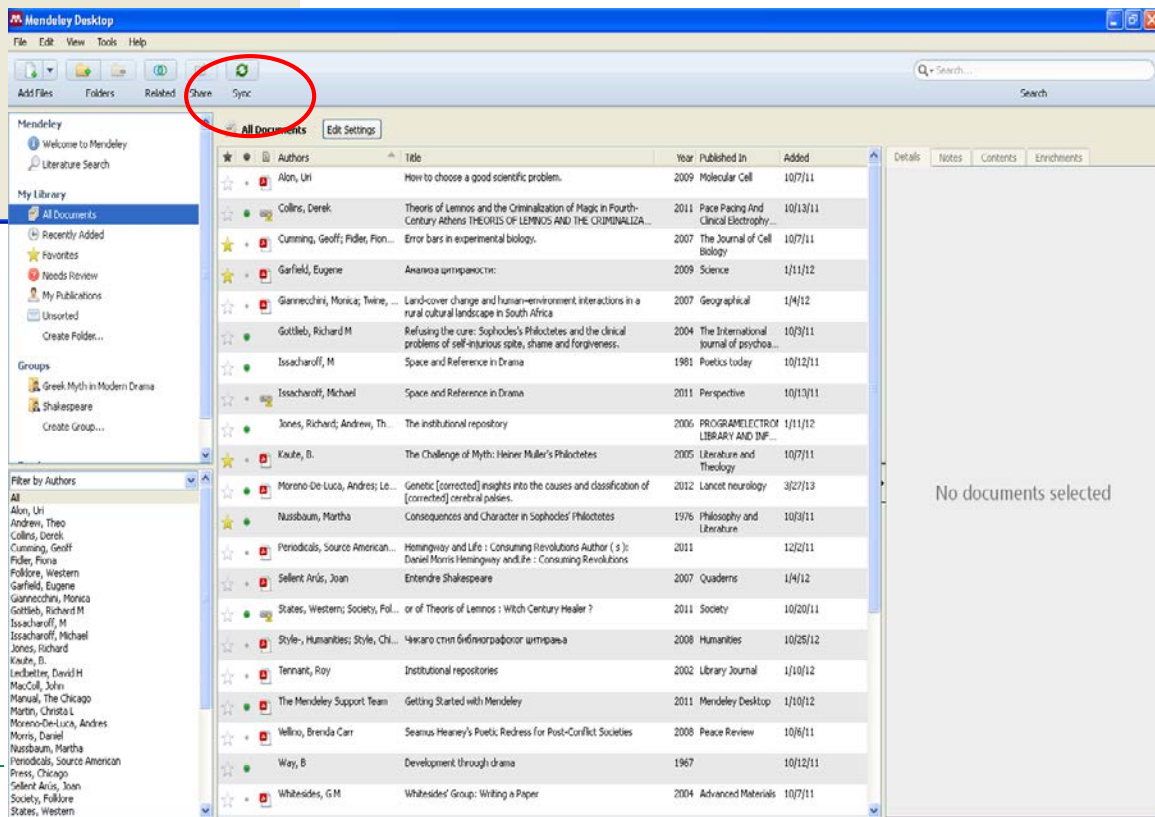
Mendeley Desktop

File Edit View Tools Help

Add Files Folders Related Share Sync

Search...

Search

Mendeley
Welcome to Mendeley
Literature Search

My Library
All Documents
Recently Added
Favorites
Needs Review
My Publications
Unsorted
Create Folder...

Groups
Greek Myth in Modern Drama
Shakespeare
Create Group...

Filter by Authors

All
Alon, Uri
Andrew, Theo
Collins, Derek
Cumming, Geoff
Fidler, Fiona
Folklore, Western
Garfield, Eugene
Giannecchini, Monica
Gottlieb, Richard M
Issacharoff, M
Issacharoff, Michael
Jones, Richard
Kaute, B.
Ledbetter, David H
MacColl, John
Manual, The Chicago
Martin, Christa L
Moreno-De-Luca, Andres
Morris, Daniel
Nussbaum, Martha
Periodicals, Source American
Press, Chicago
Sellent Arús, Joan
Society, Folklore
States, Western

All Documents Edit Settings

| Authors | Title | Year | Published In | Added |
|---|---|---|---|---|
| Alon, Uri | How to choose a good scientific problem. | 2009 | Molecular Cell | 10/7/11 |
| Collins, Derek | Theory of Lemnos and the Criminalization of Magic in Fourth-Century Athens THEORIS OF LEMNOS AND THE CRIMINALIZA... | 2011 | Pace Pacing And Clinical Electrophy... | 10/13/11 |
| Cumming, Geoff; Fidler, Fion... | Error bars in experimental biology. | 2007 | The Journal of Cell Biology | 10/7/11 |
| Garfield, Eugene | Анализа цитираности: | 2009 | Science | 1/11/12 |
| Giannecchini, Monica; Twine, ... | Land-cover change and human–environment interactions in a rural cultural landscape in South Africa | 2007 | Geographical | 1/4/12 |
| Gottlieb, Richard M | Refusing the cure: Sophocles's Philoctetes and the clinical problems of self-injurious spite, shame and forgiveness. | 2004 | The International journal of psychoa... | 10/3/11 |
| Issacharoff, M | Space and Reference in Drama | 1981 | Poetics today | 10/12/11 |
| Issacharoff, Michael | Space and Reference in Drama | 2011 | Perspective | 10/13/11 |
| Jones, Richard; Andrew, Th... | The institutional repository | 2006 | PROGRAMELECTRO! LIBRARY AND INF... | 1/11/12 |
| Kaute, B. | The Challenge of Myth: Heiner Muller's Philoctetes | 2005 | Literature and Theology | 10/7/11 |
| Moreno-De-Luca, Andres; Le... | Genetic [corrected] insights into the causes and classification of [corrected] cerebral palsies. | 2012 | Lancet neurology | 3/27/13 |
| Nussbaum, Martha | Consequences and Character in Sophocles' Philoctetes | 1976 | Philosophy and Literature | 10/3/11 |
| Periodicals, Source American... | Hemingway and Life : Consuming Revolutions Author ( s ): Daniel Morris Hemingway and Life : Consuming Revolutions | 2011 | | 12/2/11 |
| Sellent Arús, Joan | Entendre Shakespeare | 2007 | Quaderns | 1/4/12 |
| States, Western; Society, Fol... | or of Theoris of Lemnos : Witch Century Healer ? | 2011 | Society | 10/20/11 |
| Style-, Humanities; Style, Chi... | Чикаго стил библиографског цитирања | 2008 | Humanities | 10/25/12 |
| Tennant, Roy | Institutional repositories | 2002 | Library Journal | 1/10/12 |
| The Mendeley Support Team | Getting Started with Mendeley | 2011 | Mendeley Desktop | 1/10/12 |
| Vellino, Brenda Carr | Seamus Heaney's Poetic Redress for Post-Conflict Societies | 2008 | Peace Review | 10/6/11 |
| Way, B | Development through drama | 1967 | | 10/12/11 |
| Whitesides, G M | Whitesides' Group: Writing a Paper | 2004 | Advanced Materials | 10/7/11 |

Details Notes Contents Enrichments

No documents selected